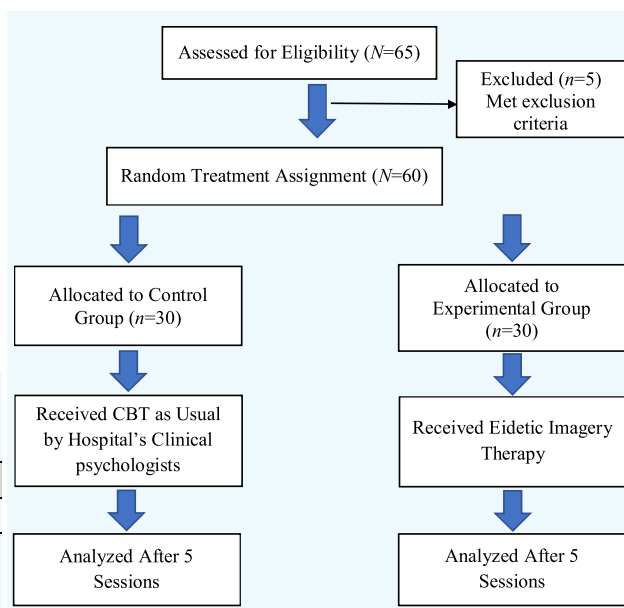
Assessed for Eligibility ($N$=65)

Excluded ($n$=5)
Met exclusion criteria

Random Treatment Assignment ($N$=60)

Allocated to Control Group ($n$=30)

Allocated to Experimental Group ($n$=30)

Received CBT as Usual by Hospital's Clinical psychologists

Received Eidetic Imagery Therapy

Analyzed After 5 Sessions

Analyzed After 5 Sessions